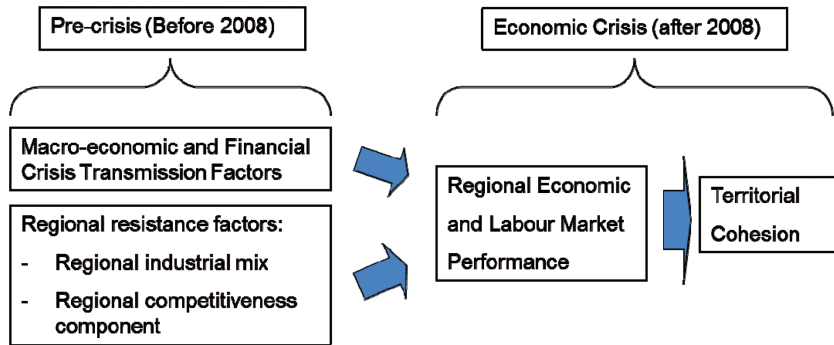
Pre-crisis (Before 2008)

Economic Crisis (after 2008)

Macro-economic and Financial Crisis Transmission Factors

Regional resistance factors:
- Regional industrial mix
- Regional competitiveness component

Regional Economic and Labour Market Performance

Territorial Cohesion